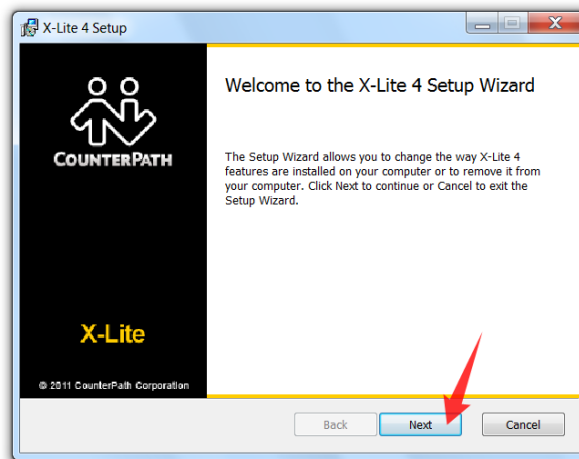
X-Lite 4 Setup

CounterPath

X-Lite

© 2011 CounterPath Corporation

Welcome to the X-Lite 4 Setup Wizard

The Setup Wizard allows you to change the way X-Lite 4 features are installed on your computer or to remove it from your computer. Click Next to continue or Cancel to exit the Setup Wizard.

Back

Next

Cancel